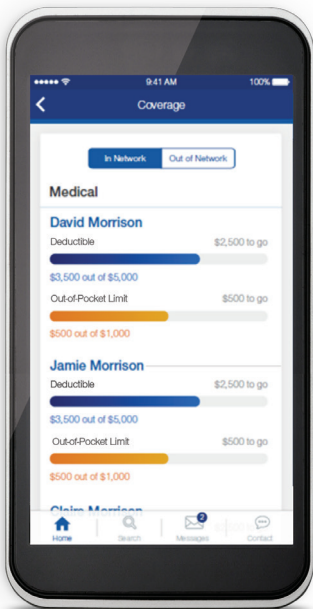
9:41 AM
100%

<
Coverage

In Network
Out of Network

Medical

David Morrison
Deductible
$2,500 to go
$3,500 out of $5,000
Out-of-Pocket Limit
$500 to go
$500 out of $1,000

Jamie Morrison
Deductible
$2,500 to go
$3,500 out of $5,000
Out-of-Pocket Limit
$500 to go
$500 out of $1,000

Claire Morrison

Home
Search
2
Messages
Contact